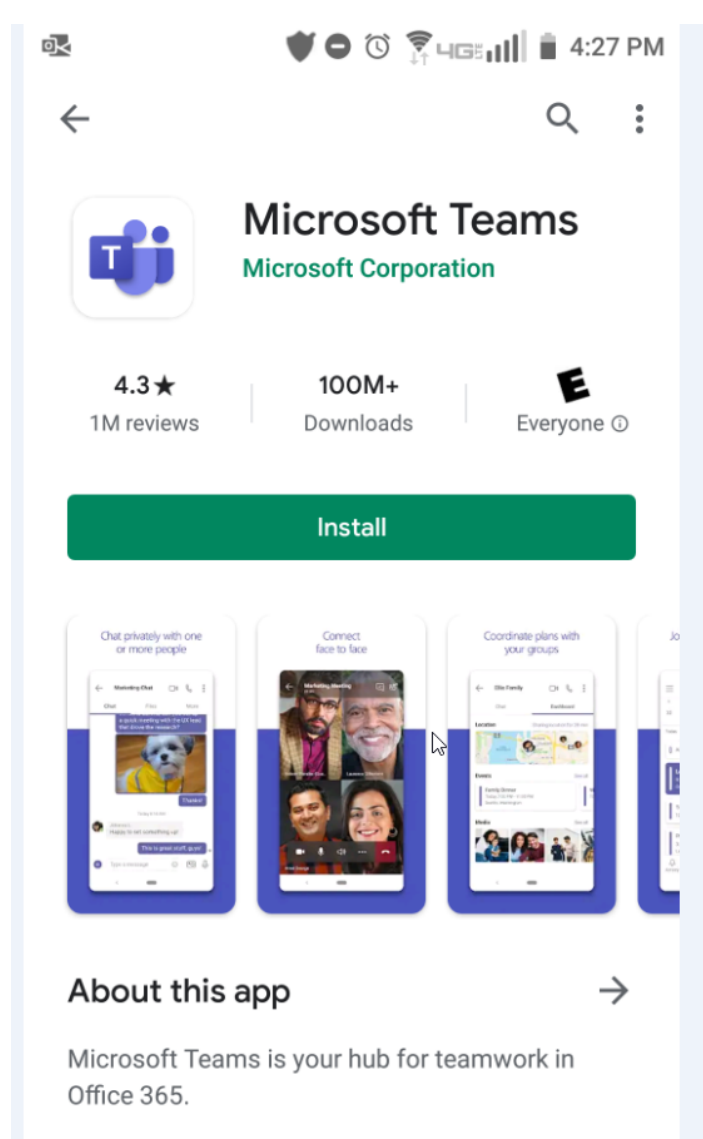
4G 4:27 PM

Microsoft Teams
Microsoft Corporation

4.3★
1M reviews

100M+
Downloads

E
Everyone ⓘ

Install

Chat privately with one or more people

Marketing Chat
Chat Files More
a quick meeting with the UX lead that drove the research?
Thanks!
Happy to set something up
This is great stuff, guys!
Type a message

Connect face to face

Marketing Meeting

Coordinate plans with your groups

Ollo Family
Chat Dashboard
Location
Events
Family Dinner
Media

Jo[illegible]

About this app →

Microsoft Teams is your hub for teamwork in Office 365.